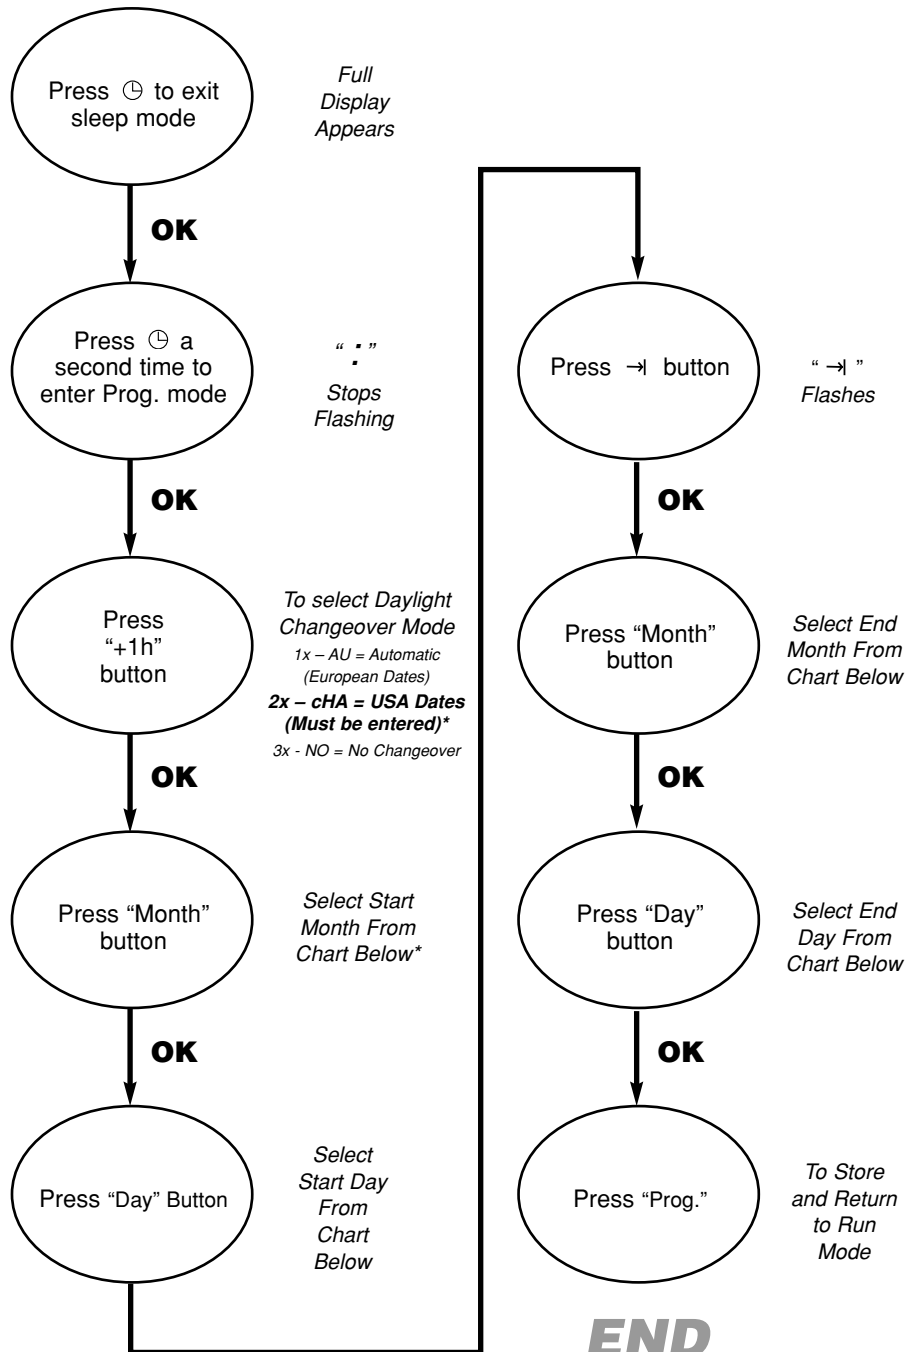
Press ◷ to exit sleep mode

Full Display Appears

OK

Press ◷ a second time to enter Prog. mode

" : "
Stops Flashing

OK

Press "+1h" button

To select Daylight Changeover Mode
1x – AU = Automatic (European Dates)
2x – cHA = USA Dates (Must be entered)*
3x - NO = No Changeover

OK

Press "Month" button

Select Start Month From Chart Below*

OK

Press "Day" Button

Select Start Day From Chart Below

Press ⇥ button

" ⇥ "
Flashes

OK

Press "Month" button

Select End Month From Chart Below

OK

Press "Day" button

Select End Day From Chart Below

OK

Press "Prog."

To Store and Return to Run Mode

END